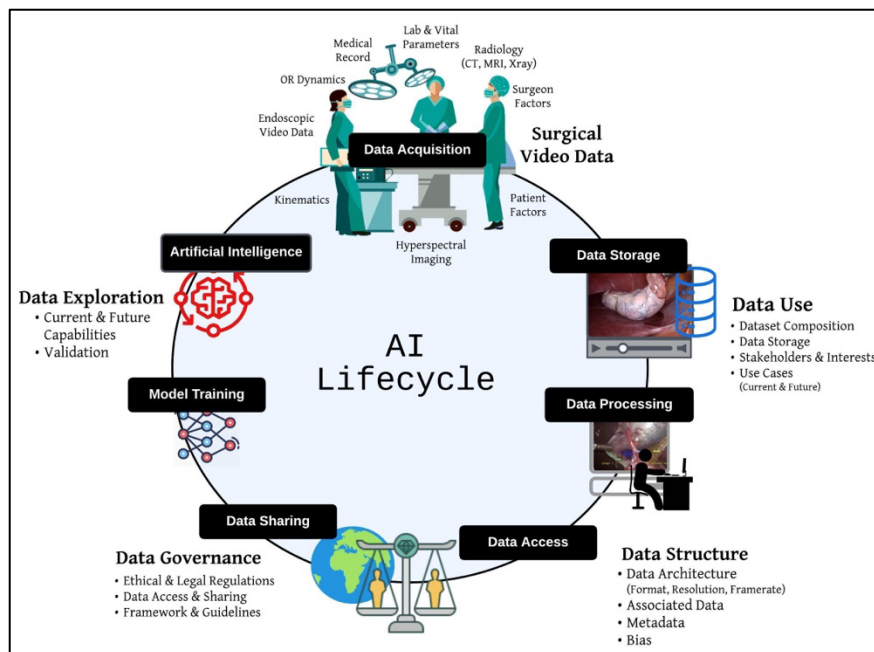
Lab & Vital Parameters

Medical Record

Radiology (CT, MRI, Xray)

OR Dynamics

Surgeon Factors

Endoscopic Video Data

Data Acquisition

Surgical Video Data

Kinematics

Patient Factors

Artificial Intelligence

Hyperspectral Imaging

Data Storage

Data Exploration
• Current & Future Capabilities
• Validation

Data Use
• Dataset Composition
• Data Storage
• Stakeholders & Interests
• Use Cases (Current & Future)

AI Lifecycle

Model Training

Data Processing

Data Sharing

Data Access

Data Governance
• Ethical & Legal Regulations
• Data Access & Sharing
• Framework & Guidelines

Data Structure
• Data Architecture (Format, Resolution, Framerate)
• Associated Data
• Metadata
• Bias